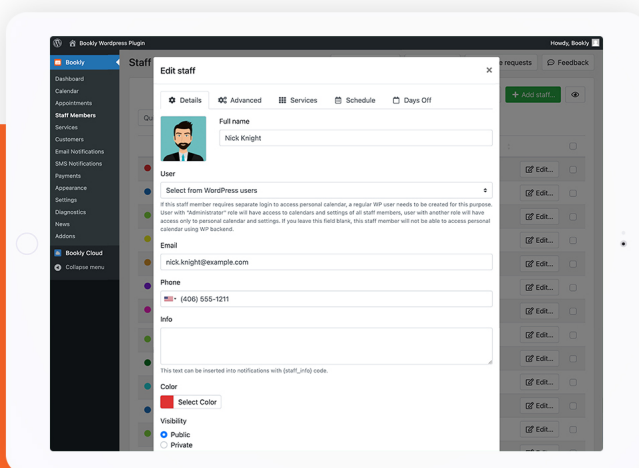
Bookly Wordpress Plugin

Howdy, Bookly

Bookly

Dashboard
Calendar
Appointments
Staff Members
Services
Customers
Email Notifications
SMS Notifications
Payments
Appearance
Settings
Diagnostics
News
Addons

Bookly Cloud

Collapse menu

Staff

e requests

Feedback

+ Add staff...

Qu

Edit...
Edit...
Edit...
Edit...
Edit...
Edit...
Edit...
Edit...
Edit...
Edit...
Edit...
Edit...

Edit staff

Details
Advanced
Services
Schedule
Days Off

Full name

Nick Knight

User

Select from WordPress users

If this staff member requires separate login to access personal calendar, a regular WP user needs to be created for this purpose. User with "Administrator" role will have access to calendars and settings of all staff members, user with another role will have access only to personal calendar and settings. If you leave this field blank, this staff member will not be able to access personal calendar using WP backend.

Email

nick.knight@example.com

Phone

(406) 555-1211

Info

This text can be inserted into notifications with {staff_info} code.

Color

Select Color

Visibility

Public
Private